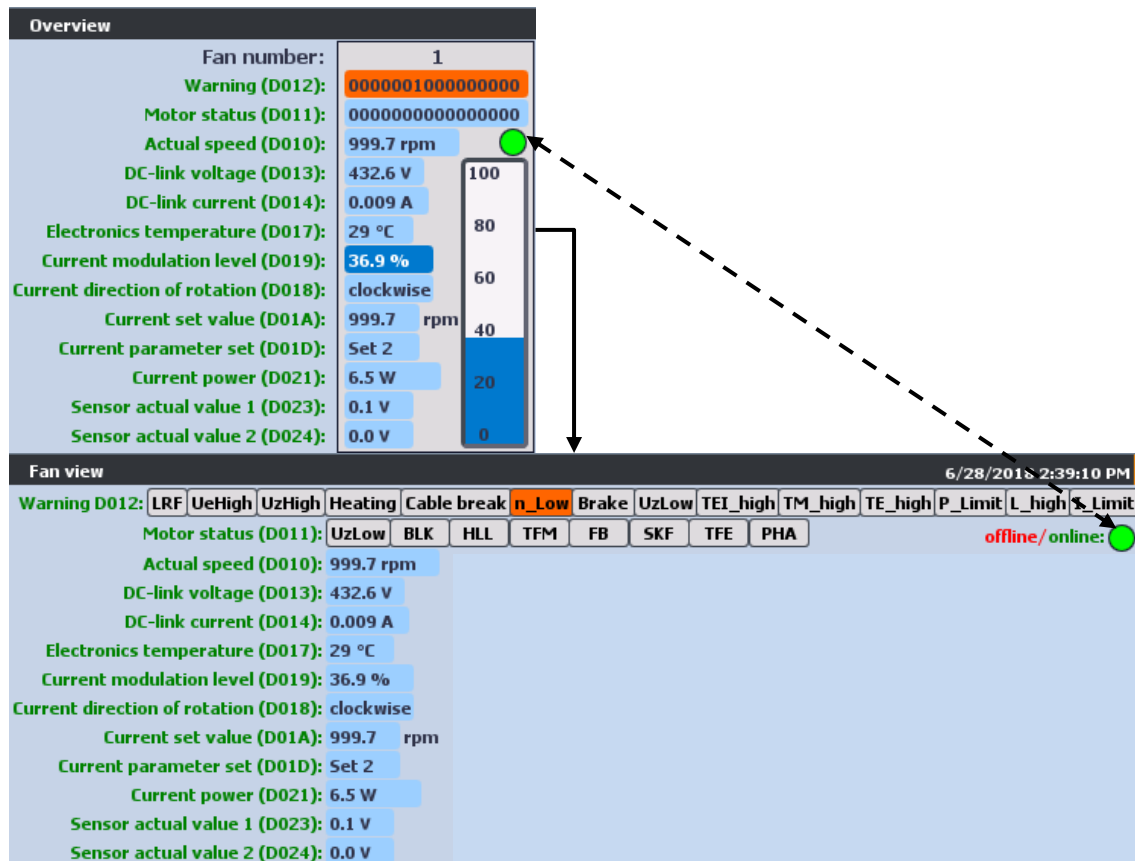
Overview

Fan number: 1
Warning (D012): 0000001000000000
Motor status (D011): 0000000000000000
Actual speed (D010): 999.7 rpm
DC-link voltage (D013): 432.6 V
DC-link current (D014): 0.009 A
Electronics temperature (D017): 29 °C
Current modulation level (D019): 36.9 %
Current direction of rotation (D018): clockwise
Current set value (D01A): 999.7 rpm
Current parameter set (D01D): Set 2
Current power (D021): 6.5 W
Sensor actual value 1 (D023): 0.1 V
Sensor actual value 2 (D024): 0.0 V

100
80
60
40
20
0

Fan view 6/28/2018 2:39:10 PM

Warning D012: LRF UeHigh UzHigh Heating Cable break n_Low Brake UzLow TEI_high TM_high TE_high P_Limit L_high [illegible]_Limit

Motor status (D011): UzLow BLK HLL TFM FB SKF TFE PHA offline/online:

Actual speed (D010): 999.7 rpm
DC-link voltage (D013): 432.6 V
DC-link current (D014): 0.009 A
Electronics temperature (D017): 29 °C
Current modulation level (D019): 36.9 %
Current direction of rotation (D018): clockwise
Current set value (D01A): 999.7 rpm
Current parameter set (D01D): Set 2
Current power (D021): 6.5 W
Sensor actual value 1 (D023): 0.1 V
Sensor actual value 2 (D024): 0.0 V